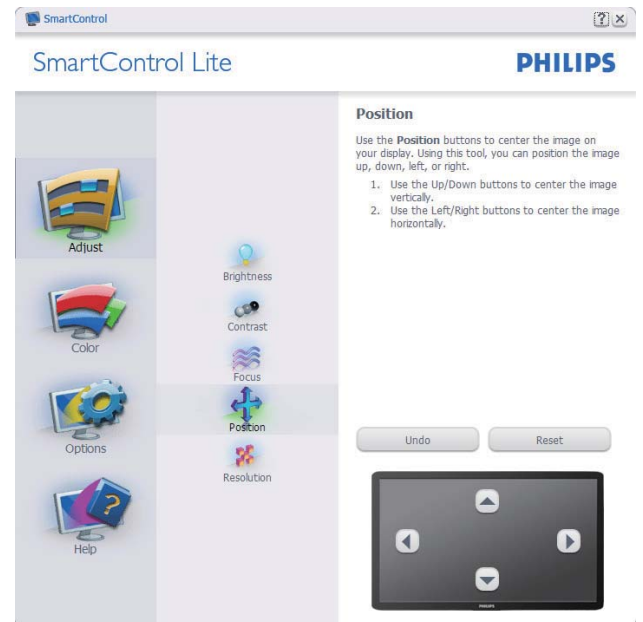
SmartControl

?

SmartControl Lite

PHILIPS

Adjust

Color

Options

Help

Brightness

Contrast

Focus

Position

Resolution

Position

Use the **Position** buttons to center the image on your display. Using this tool, you can position the image up, down, left, or right.

1. Use the Up/Down buttons to center the image vertically.
2. Use the Left/Right buttons to center the image horizontally.

Undo

Reset

PHILIPS